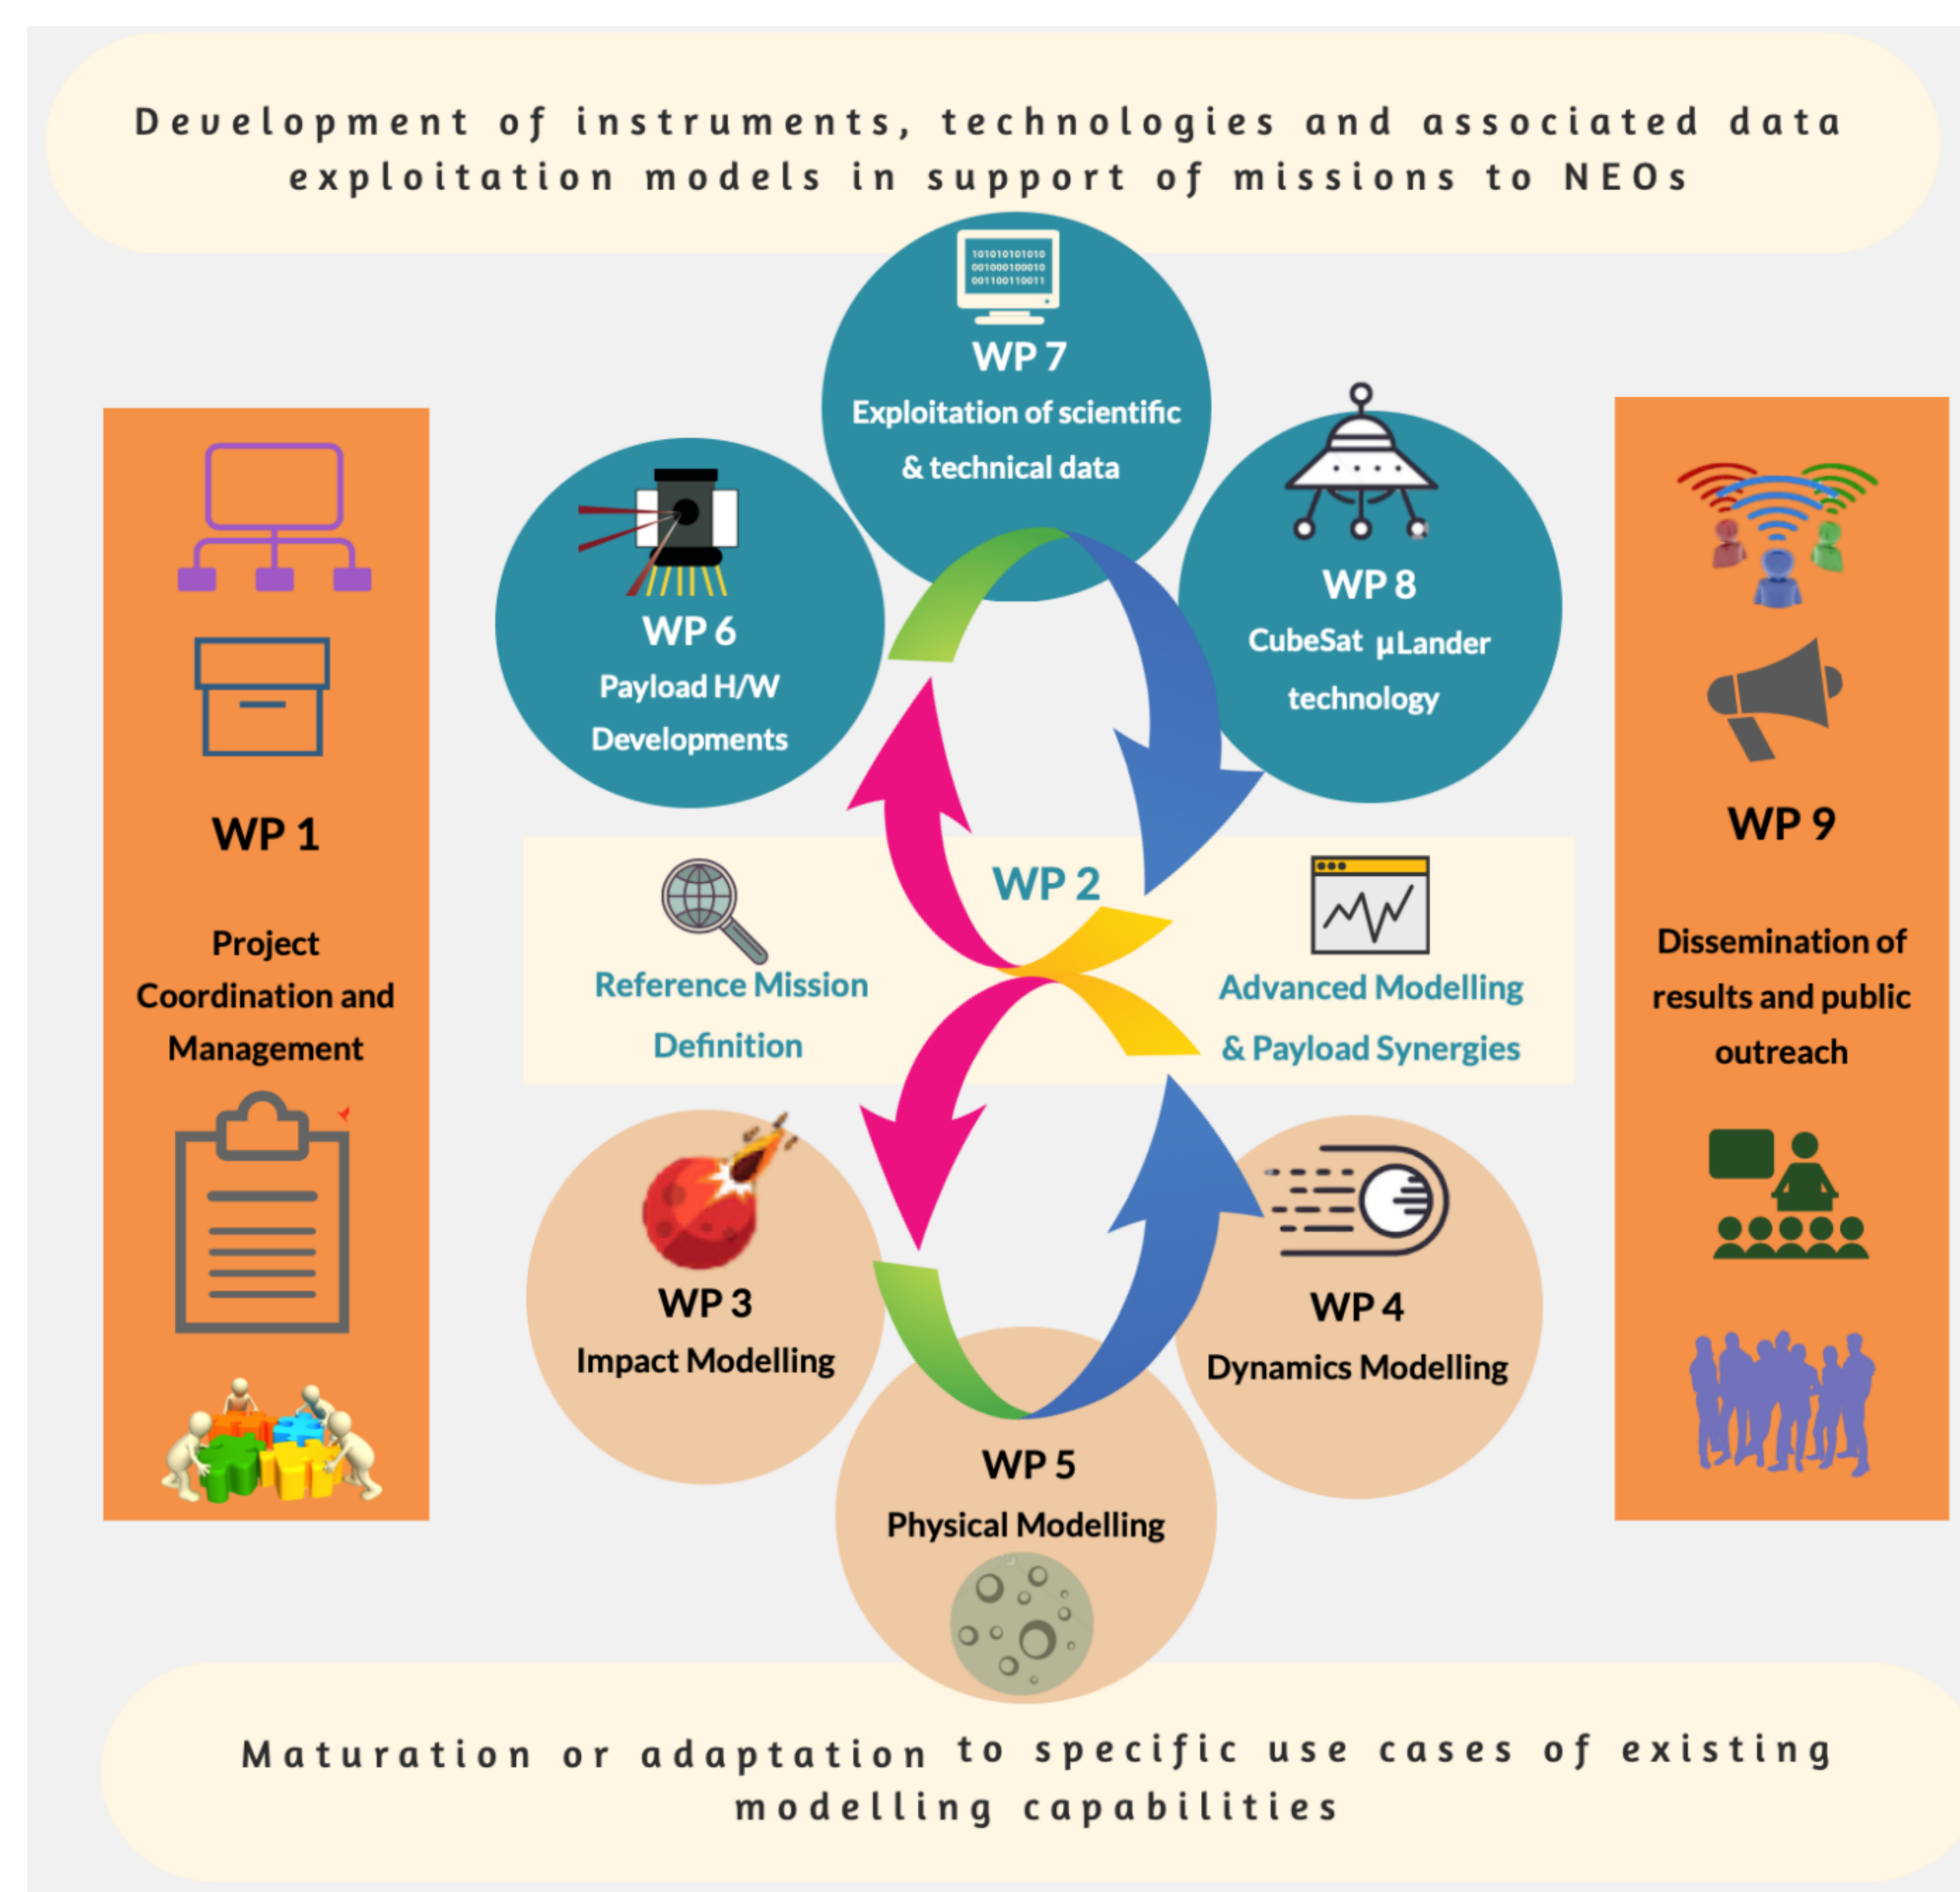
Development of instruments, technologies and associated data exploitation models in support of missions to NEOs

101010101010
001000100010
001100110011

WP 7
Exploitation of scientific & technical data

WP 6
Payload H/W Developments

WP 8
CubeSat µLander technology

WP 1

Project Coordination and Management

WP 2

Reference Mission Definition

Advanced Modelling & Payload Synergies

WP 9

Dissemination of results and public outreach

WP 3
Impact Modelling

WP 4
Dynamics Modelling

WP 5
Physical Modelling

Maturation or adaptation to specific use cases of existing modelling capabilities